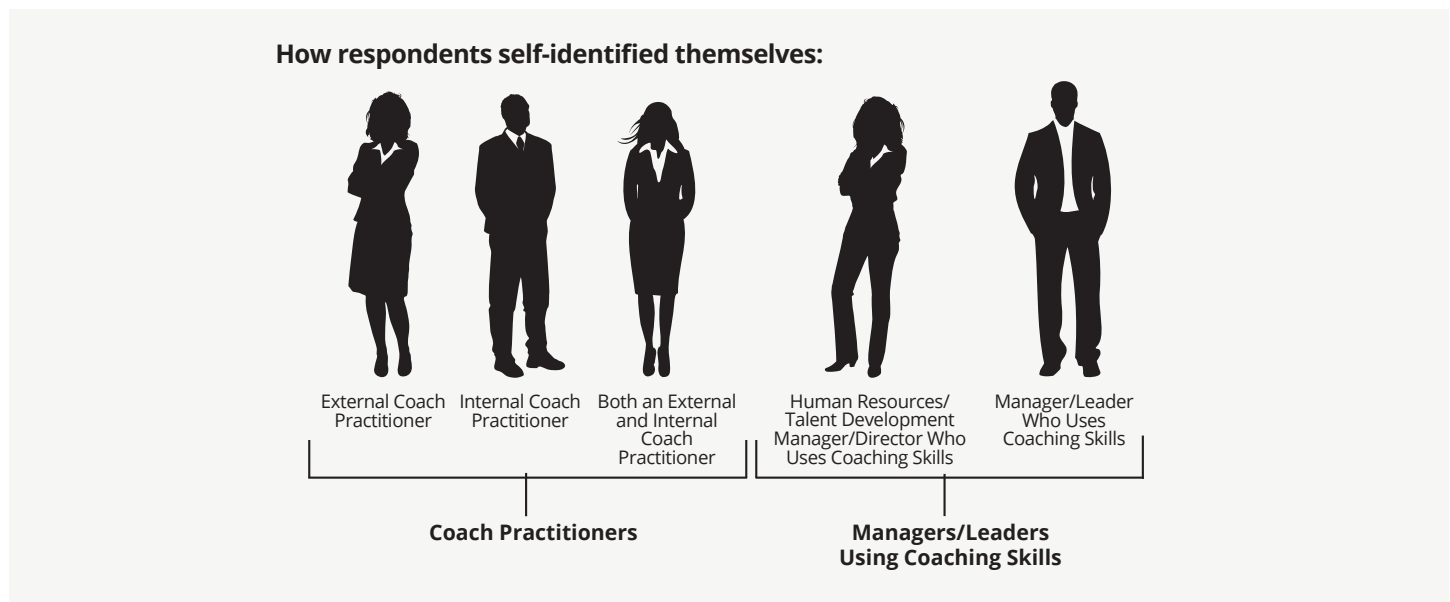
How respondents self-identified themselves:

External Coach Practitioner

Internal Coach Practitioner

Both an External and Internal Coach Practitioner

Human Resources/ Talent Development Manager/Director Who Uses Coaching Skills

Manager/Leader Who Uses Coaching Skills

Coach Practitioners

Managers/Leaders Using Coaching Skills